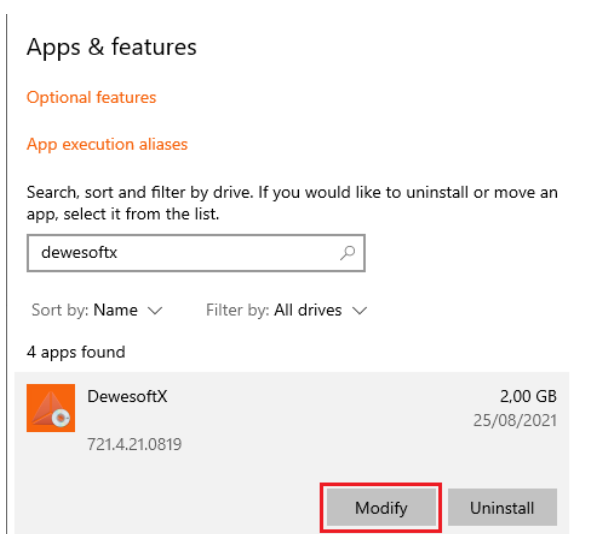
Apps & features

Optional features

App execution aliases

Search, sort and filter by drive. If you would like to uninstall or move an app, select it from the list.

dewesoftx

Sort by: Name

Filter by: All drives

4 apps found

DewesoftX
2,00 GB
25/08/2021
721.4.21.0819

Modify
Uninstall